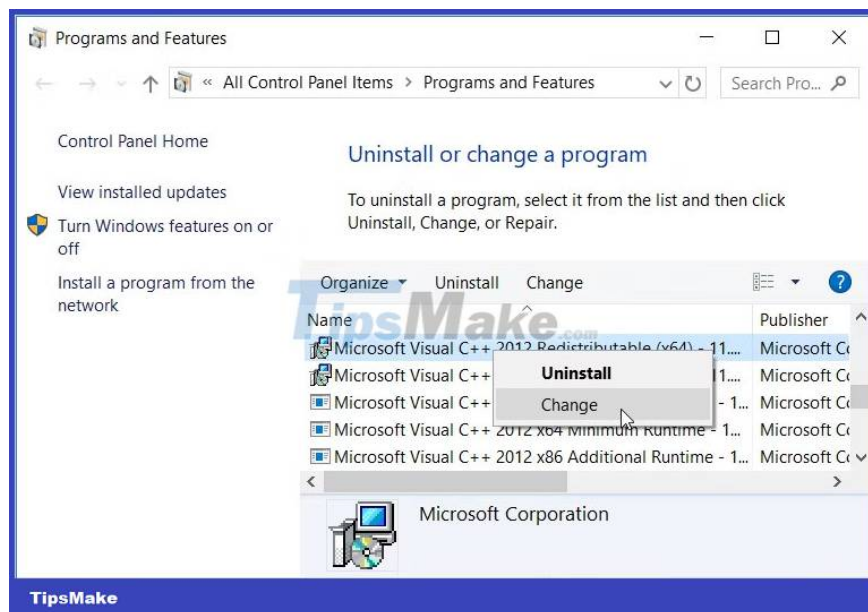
Programs and Features

« All Control Panel Items > Programs and Features

Search Pro...

Control Panel Home

View installed updates

Turn Windows features on or off

Install a program from the network

Uninstall or change a program

To uninstall a program, select it from the list and then click Uninstall, Change, or Repair.

Organize ▾ Uninstall Change

TipsMake.com

| Name | Publisher |
|---|---|
| Microsoft Visual C++ 2012 Redistributable (x64) - 11.... | Microsoft Co |
| Microsoft Visual C++ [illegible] 11.... | Microsoft Co |
| Microsoft Visual C++ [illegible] - 1... | Microsoft Co |
| Microsoft Visual C++ 2012 x64 Minimum Runtime - 1... | Microsoft Co |
| Microsoft Visual C++ 2012 x86 Additional Runtime - 1... | Microsoft Co |

Uninstall
Change

Microsoft Corporation

TipsMake